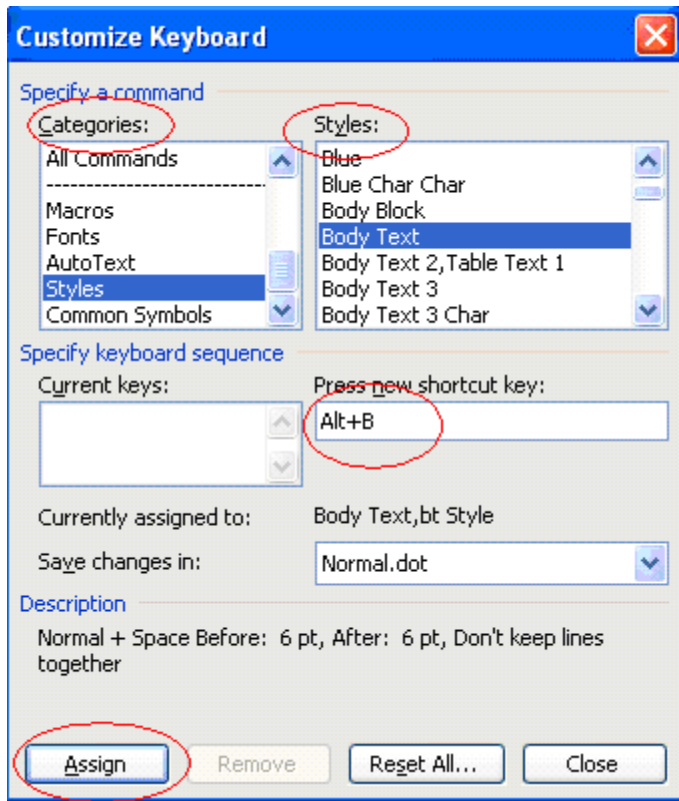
Customize Keyboard

Specify a command

Categories:

All Commands
--------------------------------
Macros
Fonts
AutoText
Styles
Common Symbols

Styles:

Blue
Blue Char Char
Body Block
Body Text
Body Text 2,Table Text 1
Body Text 3
Body Text 3 Char

Specify keyboard sequence

Current keys:

Press new shortcut key:

Alt+B

Currently assigned to: Body Text,bt Style

Save changes in: Normal.dot

Description

Normal + Space Before: 6 pt, After: 6 pt, Don't keep lines together

Assign | Remove | Reset All... | Close